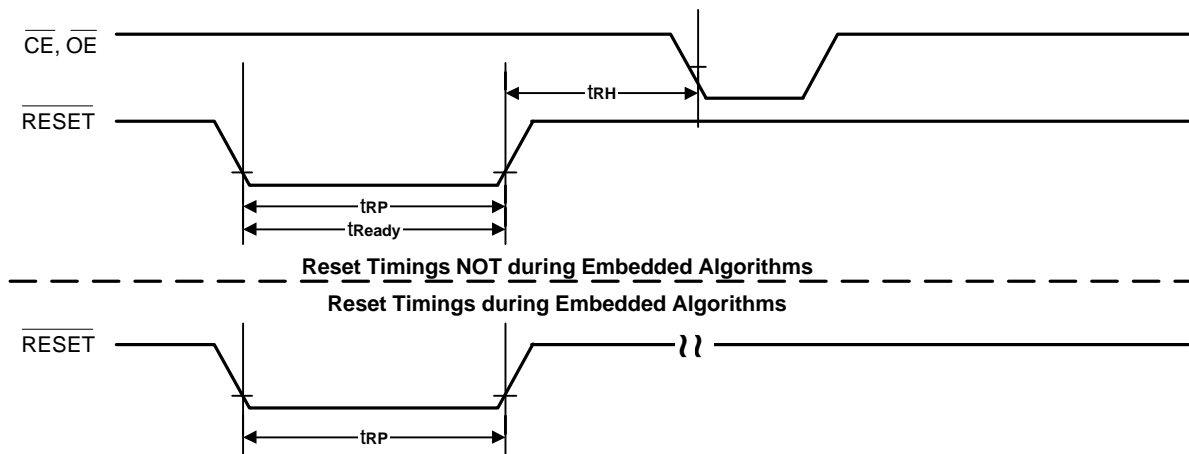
$\overline{CE}$, $\overline{OE}$

$\overline{RESET}$

$t_{RH}$

$t_{RP}$

$t_{Ready}$

Reset Timings NOT during Embedded Algorithms

Reset Timings during Embedded Algorithms

$\overline{RESET}$

$t_{RP}$